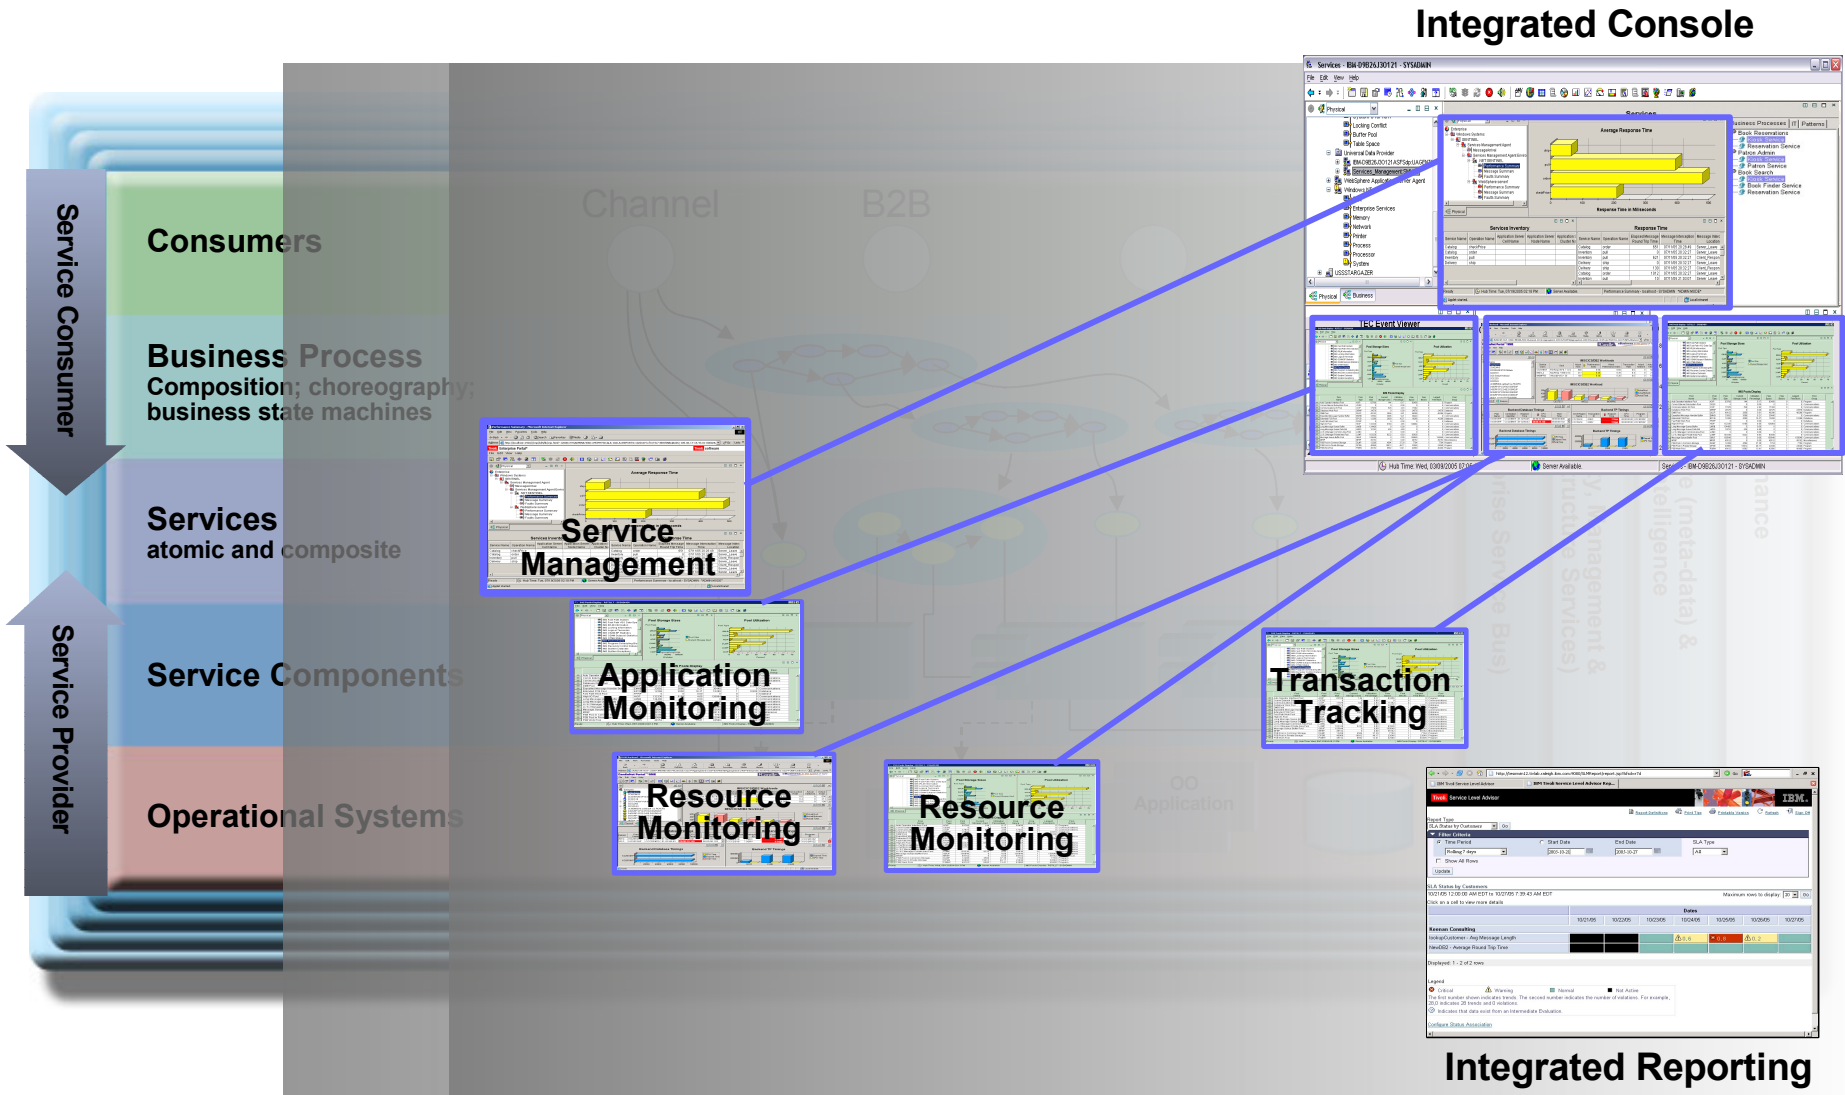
Integrated Console

Service Consumer

Service Provider

Consumers

Business Process
Composition; choreography; business state machines

Services
atomic and composite

Service Components

Operational Systems

Channel

B2B

Service Management

Application Monitoring

Resource Monitoring

Resource Monitoring

Transaction Tracking

OO Application

Integrated Reporting